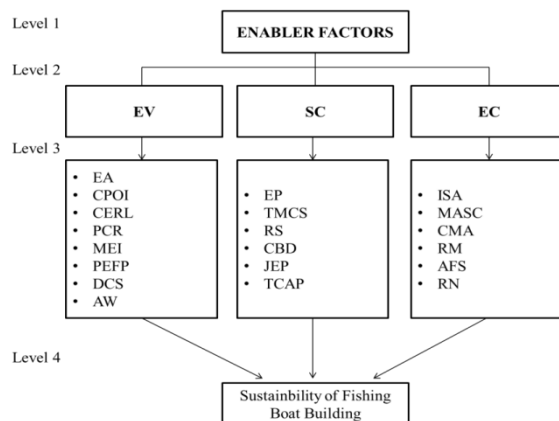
Level 1

ENABLER FACTORS

Level 2

EV

SC

EC

Level 3

- EA
- CPOI
- CERL
- PCR
- MEI
- PEFP
- DCS
- AW

- EP
- TMCS
- RS
- CBD
- JEP
- TCAP

- ISA
- MASC
- CMA
- RM
- AFS
- RN

Level 4

Sustainbility of Fishing Boat Building